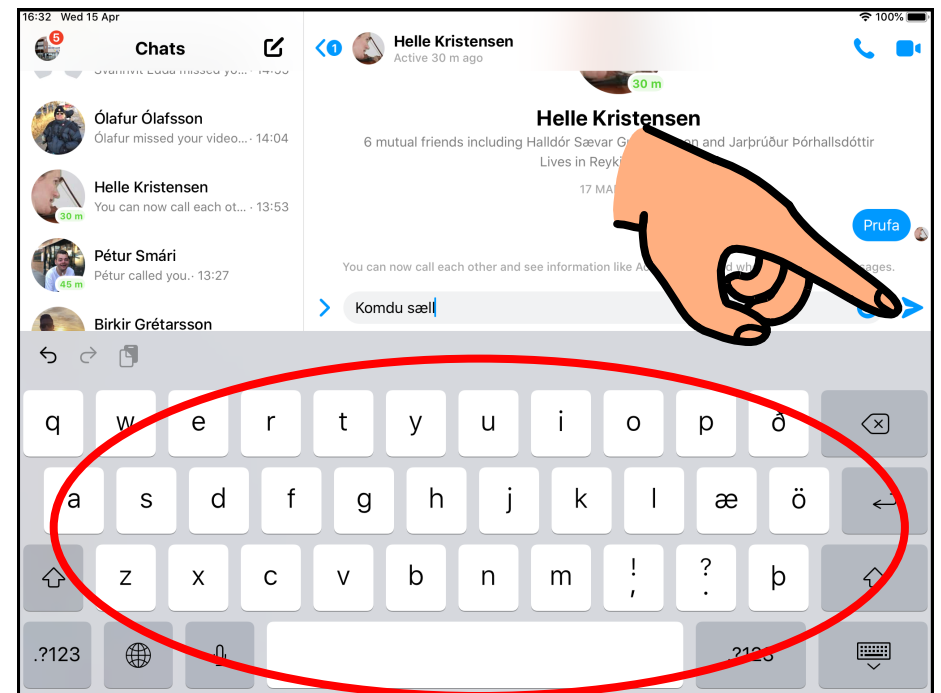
16:32 Wed 15 Apr
100%

5
Chats

Svanhvít Edda missed you... · 14:55

Ólafur Ólafsson
Ólafur missed your video... · 14:04

Helle Kristensen
You can now call each ot... · 13:53
30 m

Pétur Smári
Pétur called you. · 13:27
45 m

Birkir Grétarsson

1
Helle Kristensen
Active 30 m ago

30 m
Helle Kristensen
6 mutual friends including Halldór Sævar G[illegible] and Jarþrúður Þórhallsdóttir
Lives in Reykj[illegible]

17 MA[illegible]

Prufa

You can now call each other and see information like A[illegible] and wh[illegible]ages.

Komdu sæl

q w e r t y u i o p ð
a s d f g h j k l æ ö
z x c v b n m ! , ? . þ
.?123 ?123